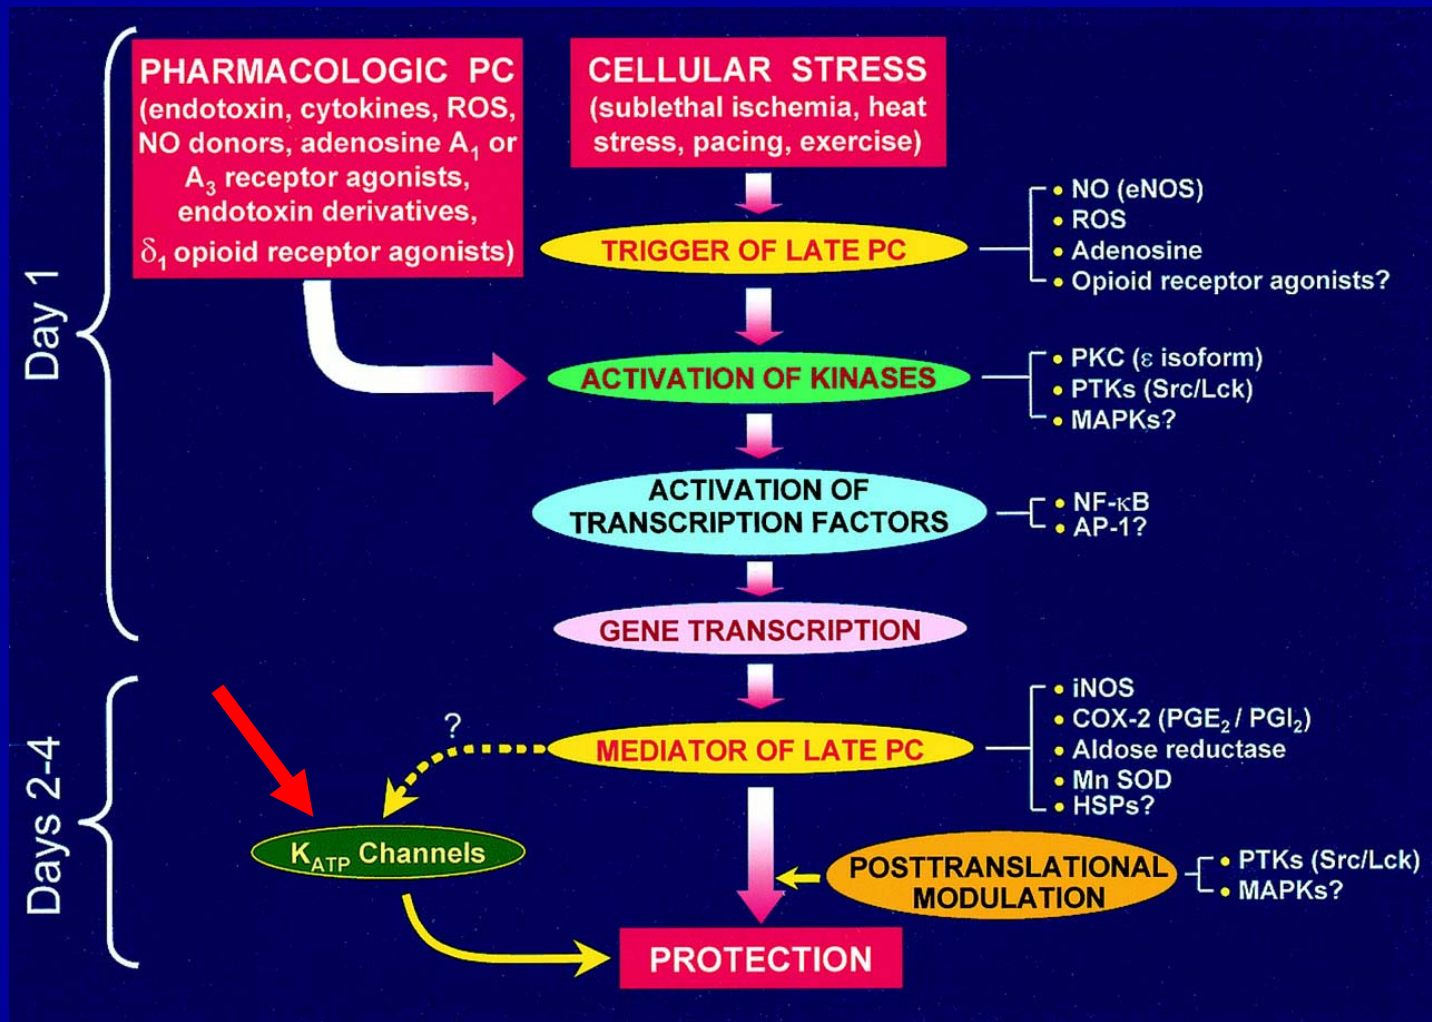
Day 1

PHARMACOLOGIC PC (endotoxin, cytokines, ROS, NO donors, adenosine $A_1$ or $A_3$ receptor agonists, endotoxin derivatives, $\delta_1$ opioid receptor agonists)

CELLULAR STRESS (sublethal ischemia, heat stress, pacing, exercise)

TRIGGER OF LATE PC

• NO (eNOS)
• ROS
• Adenosine
• Opioid receptor agonists?

ACTIVATION OF KINASES

• PKC ($\varepsilon$ isoform)
• PTKs (Src/Lck)
• MAPKs?

ACTIVATION OF TRANSCRIPTION FACTORS

• NF-$\kappa$B
• AP-1?

GENE TRANSCRIPTION

Days 2-4

?

MEDIATOR OF LATE PC

• iNOS
• COX-2 ($PGE_2$ / $PGI_2$)
• Aldose reductase
• Mn SOD
• HSPs?

$K_{ATP}$ Channels

POSTTRANSLATIONAL MODULATION

• PTKs (Src/Lck)
• MAPKs?

PROTECTION